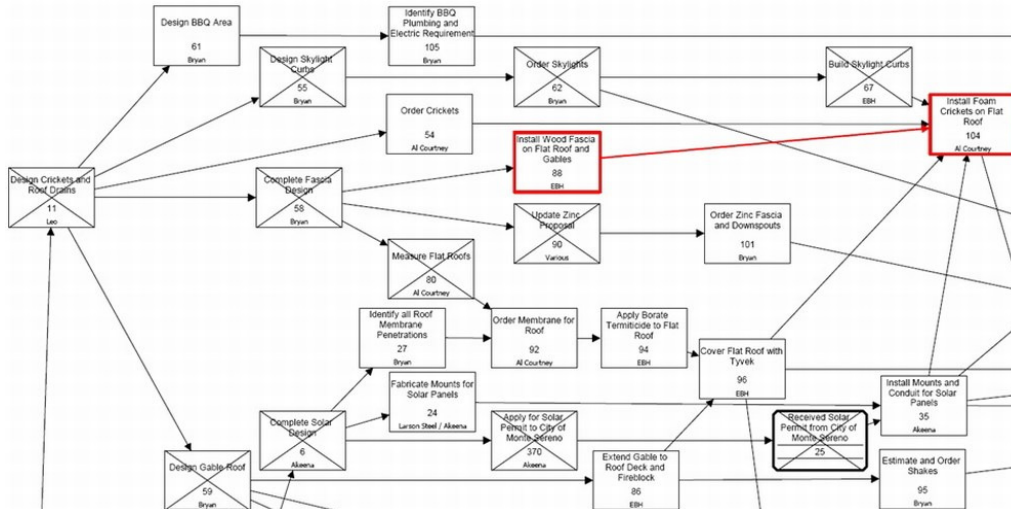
Design BBQ Area
61
Bryan

Identify BBQ Plumbing and Electric Requirement
105
Bryan

Design Skylight Curbs
55
Bryan

Order Skylights
62
Bryan

Build Skylight Curbs
67
EBH

Install Foam Crickets on Flat Roof
104
Al Courtney

Order Crickets
54
Al Courtney

Install Wood Fascia on Flat Roof and Gables
88
EBH

Design Crickets and Roof Drains
11
Leo

Complete Fascia Design
58
Bryan

Update Zinc Proposal
90
Various

Order Zinc Fascia and Downspouts
101
Bryan

Measure Flat Roofs
80
Al Courtney

Identify all Roof Membrane Penetrations
27
Bryan

Order Membrane for Roof
92
Al Courtney

Apply Borate Termiticide to Flat Roof
94
EBH

Cover Flat Roof with Tyvek
96
EBH

Fabricate Mounts for Solar Panels
24
Larson Steel / Akeena

Install Mounts and Conduit for Solar Panels
35
Akeena

Complete Solar Design
6
Akeena

Apply for Solar Permit to City of Monte Sereno
370
Akeena

Received Solar Permit from City of Monte Sereno
25

Design Gable Roof
59
Bryan

Extend Gable to Roof Deck and Fireblock
86
EBH

Estimate and Order Shakes
95
Bryan